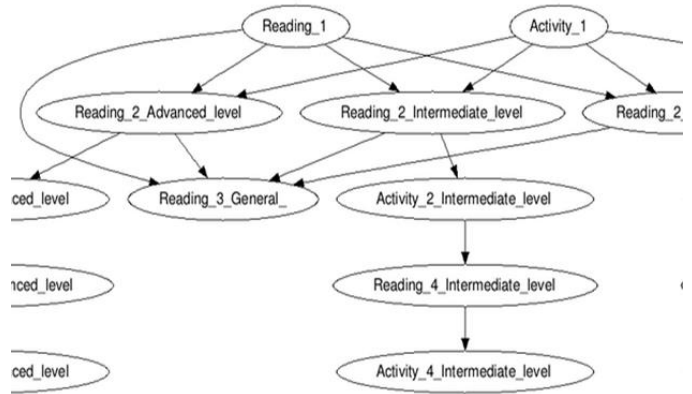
Reading_1

Activity_1

Reading_2_Advanced_level

Reading_2_Intermediate_level

Reading_2_

ced_level

Reading_3_General_

Activity_2_Intermediate_level

nced_level

Reading_4_Intermediate_level

ced_level

Activity_4_Intermediate_level